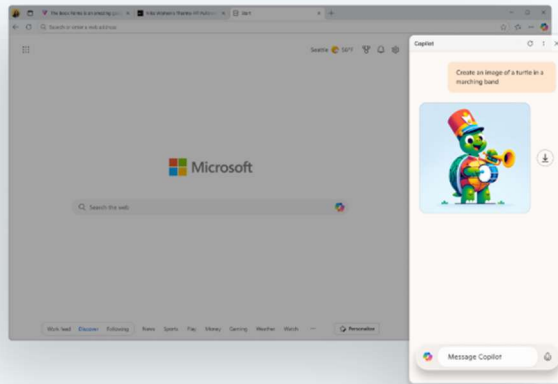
The latest Forms & an amazing prov
Video Windows's Practice XP Auto...
Start
Search or enter a web address

Seattle 58°F

Copilot

Create an image of a turtle in a marching band

Microsoft

Search the web

Work feed
Discover
Following
News
Sports
Play
Money
Gaming
Weather
Watch
Personalize

Message Copilot